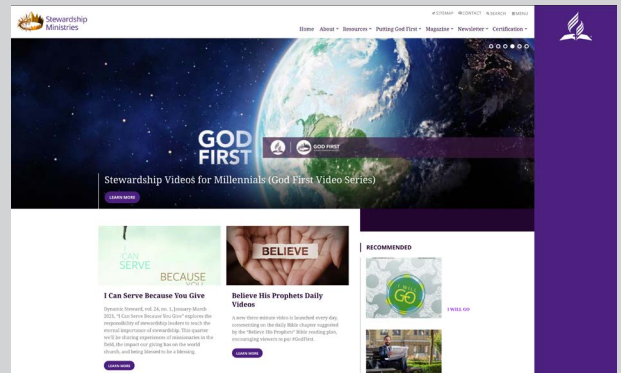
Stewardship Ministries

SITEMAP CONTACT SEARCH MENU

Home About Resources Putting God First Magazine Newsletter Certification

GOD FIRST

GOD FIRST

Stewardship Videos for Millennials (God First Video Series)

LEARN MORE

I CAN SERVE BECAUSE YOU

I Can Serve Because You Give

Dynamic Steward, vol. 24, no. 1, January-March 2021, "I Can Serve Because You Give" explores the responsibility of stewardship leaders to teach the eternal importance of stewardship. This quarter we'll be sharing experiences of missionaries in the field, the impact our giving has on the world church, and being blessed to be a blessing.

LEARN MORE

BELIEVE

Believe His Prophets Daily Videos

A new three-minute video is launched every day, commenting on the daily Bible chapter suggested by the "Believe His Prophets" Bible reading plan, encouraging viewers to put #GodFirst.

LEARN MORE

RECOMMENDED

I WILL GO

I WILL GO